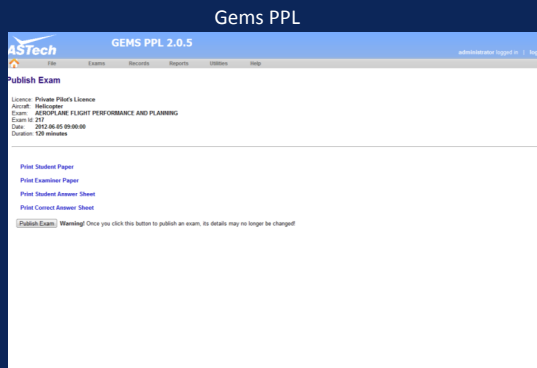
Gems PPL

ASTech

GEMS PPL 2.0.5

administrator logged in | log

File Exams Records Reports Utilities Help

Publish Exam

Licence: Private Pilot's Licence
Aircraft: Helicopter
Exam: AEROPLANE FLIGHT PERFORMANCE AND PLANNING
Exam Id: 217
Date: 2012-06-05 09:00:00
Duration: 120 minutes

Print Student Paper

Print Examiner Paper

Print Student Answer Sheet

Print Correct Answer Sheet

Publish Exam Warning! Once you click this button to publish an exam, its details may no longer be changed!